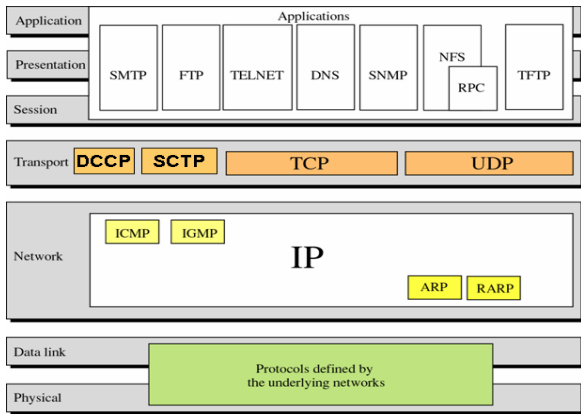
Application

Presentation

Session

Applications

SMTP

FTP

TELNET

DNS

SNMP

NFS

RPC

TFTP

Transport

DCCP

SCTP

TCP

UDP

Network

ICMP

IGMP

IP

ARP

RARP

Data link

Physical

Protocols defined by the underlying networks